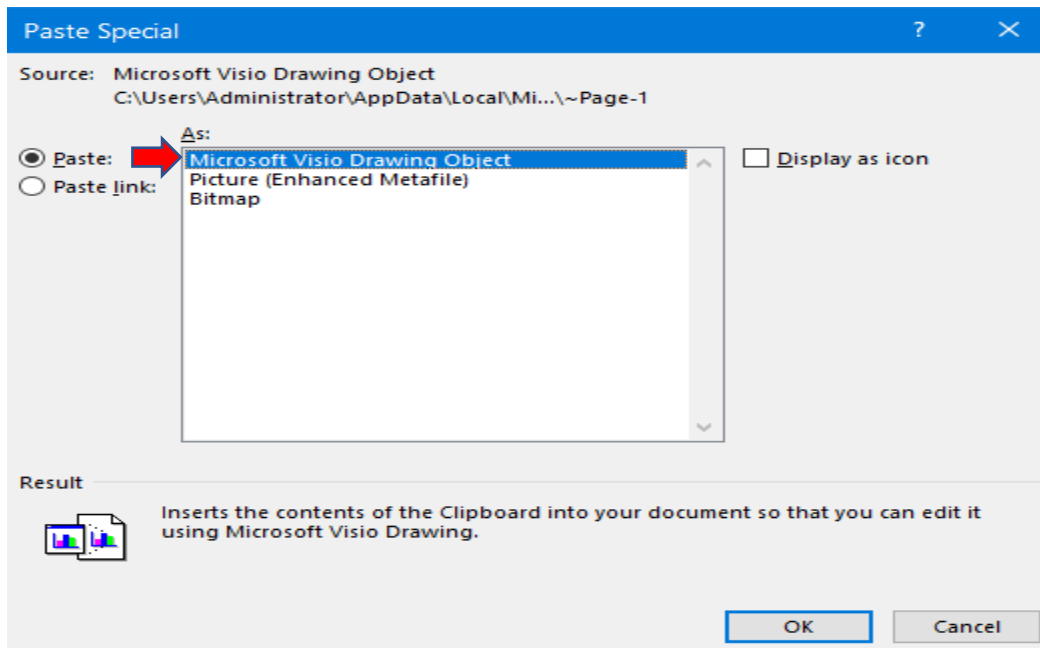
Paste Special

?

Source: Microsoft Visio Drawing Object
C:\Users\Administrator\AppData\Local\Mi...\~Page-1

As:

Paste:

Paste link:

Microsoft Visio Drawing Object
Picture (Enhanced Metafile)
Bitmap

Display as icon

Result

Inserts the contents of the Clipboard into your document so that you can edit it using Microsoft Visio Drawing.

OK

Cancel